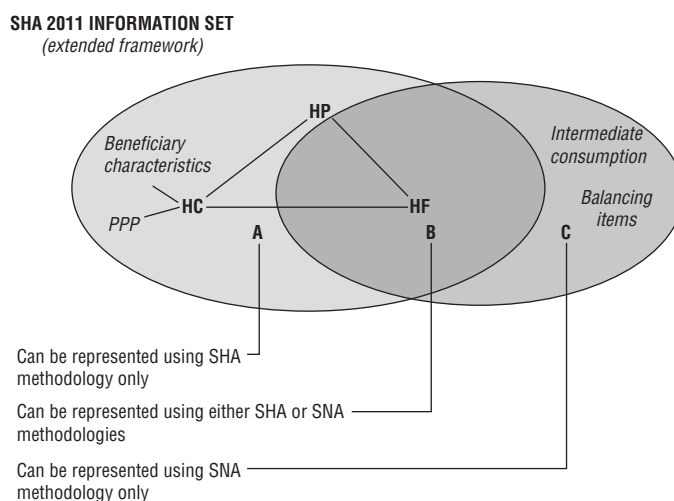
SHA 2011 INFORMATION SET
(extended framework)

HP

Beneficiary characteristics

Intermediate consumption

Balancing items

HC

HF

PPP

A

B

C

Can be represented using SHA methodology only

Can be represented using either SHA or SNA methodologies

Can be represented using SNA methodology only